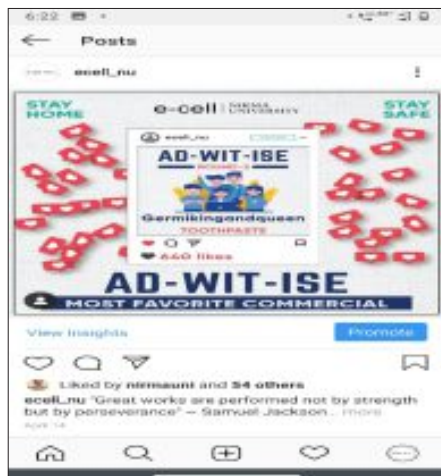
6:22

Posts

ecell_nu

STAY HOME

e-cell | NIRMA UNIVERSITY

STAY SAFE

ecell_nu

AD-WIT-ISE

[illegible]

Germkingandqueen

TOOTHPASTE

660 likes

AD-WIT-ISE

MOST FAVORITE COMMERCIAL

View Insights

Promote

Liked by nirmauni and 54 others

ecell_nu "Great works are performed not by strength but by perseverance" – Samuel Jackson. ... more

April 14